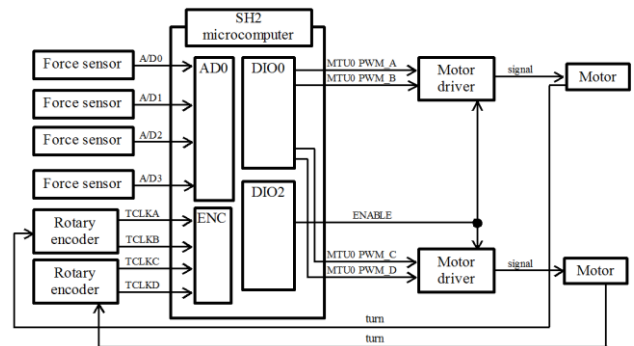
SH2 microcomputer

Force sensor
A/D0
Force sensor
A/D1
Force sensor
A/D2
Force sensor
A/D3

AD0
DIO0
DIO2
ENC

Rotary encoder
TCLKA
TCLKB
Rotary encoder
TCLKC
TCLKD

MTU0 PWM_A
MTU0 PWM_B
Motor driver
signal
Motor

ENABLE

MTU0 PWM_C
MTU0 PWM_D
Motor driver
signal
Motor

turn
turn